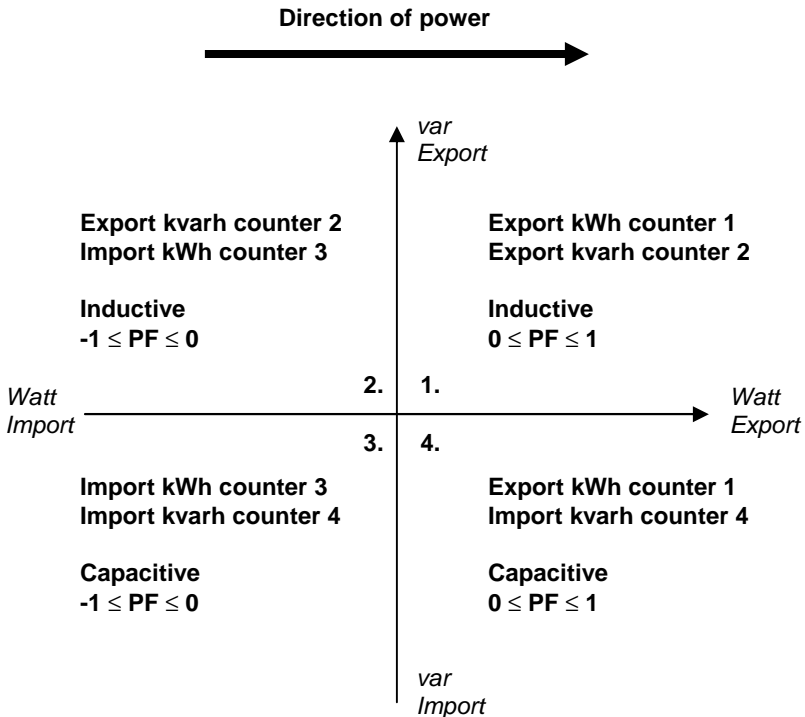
Direction of power

var
Export

Export kvarh counter 2
Import kWh counter 3

Inductive
$-1 \leq PF \leq 0$

Export kWh counter 1
Export kvarh counter 2

Inductive
$0 \leq PF \leq 1$

2.

1.

Watt
Import

Watt
Export

3.

4.

Import kWh counter 3
Import kvarh counter 4

Capacitive
$-1 \leq PF \leq 0$

Export kWh counter 1
Import kvarh counter 4

Capacitive
$0 \leq PF \leq 1$

var
Import